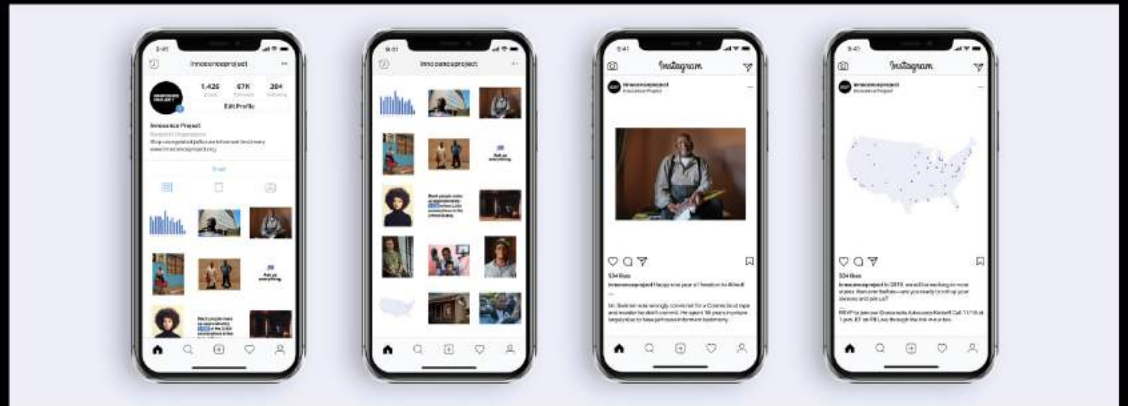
9:41

innocenceproject

1,426 posts

67K followers

284 following

Edit Profile

Innocence Project

Email

Ask us anything.

9:41

innocenceproject

Ask us anything.

9:41

Instagram

innocenceproject

534 likes

9:41

Instagram

innocenceproject

534 likes